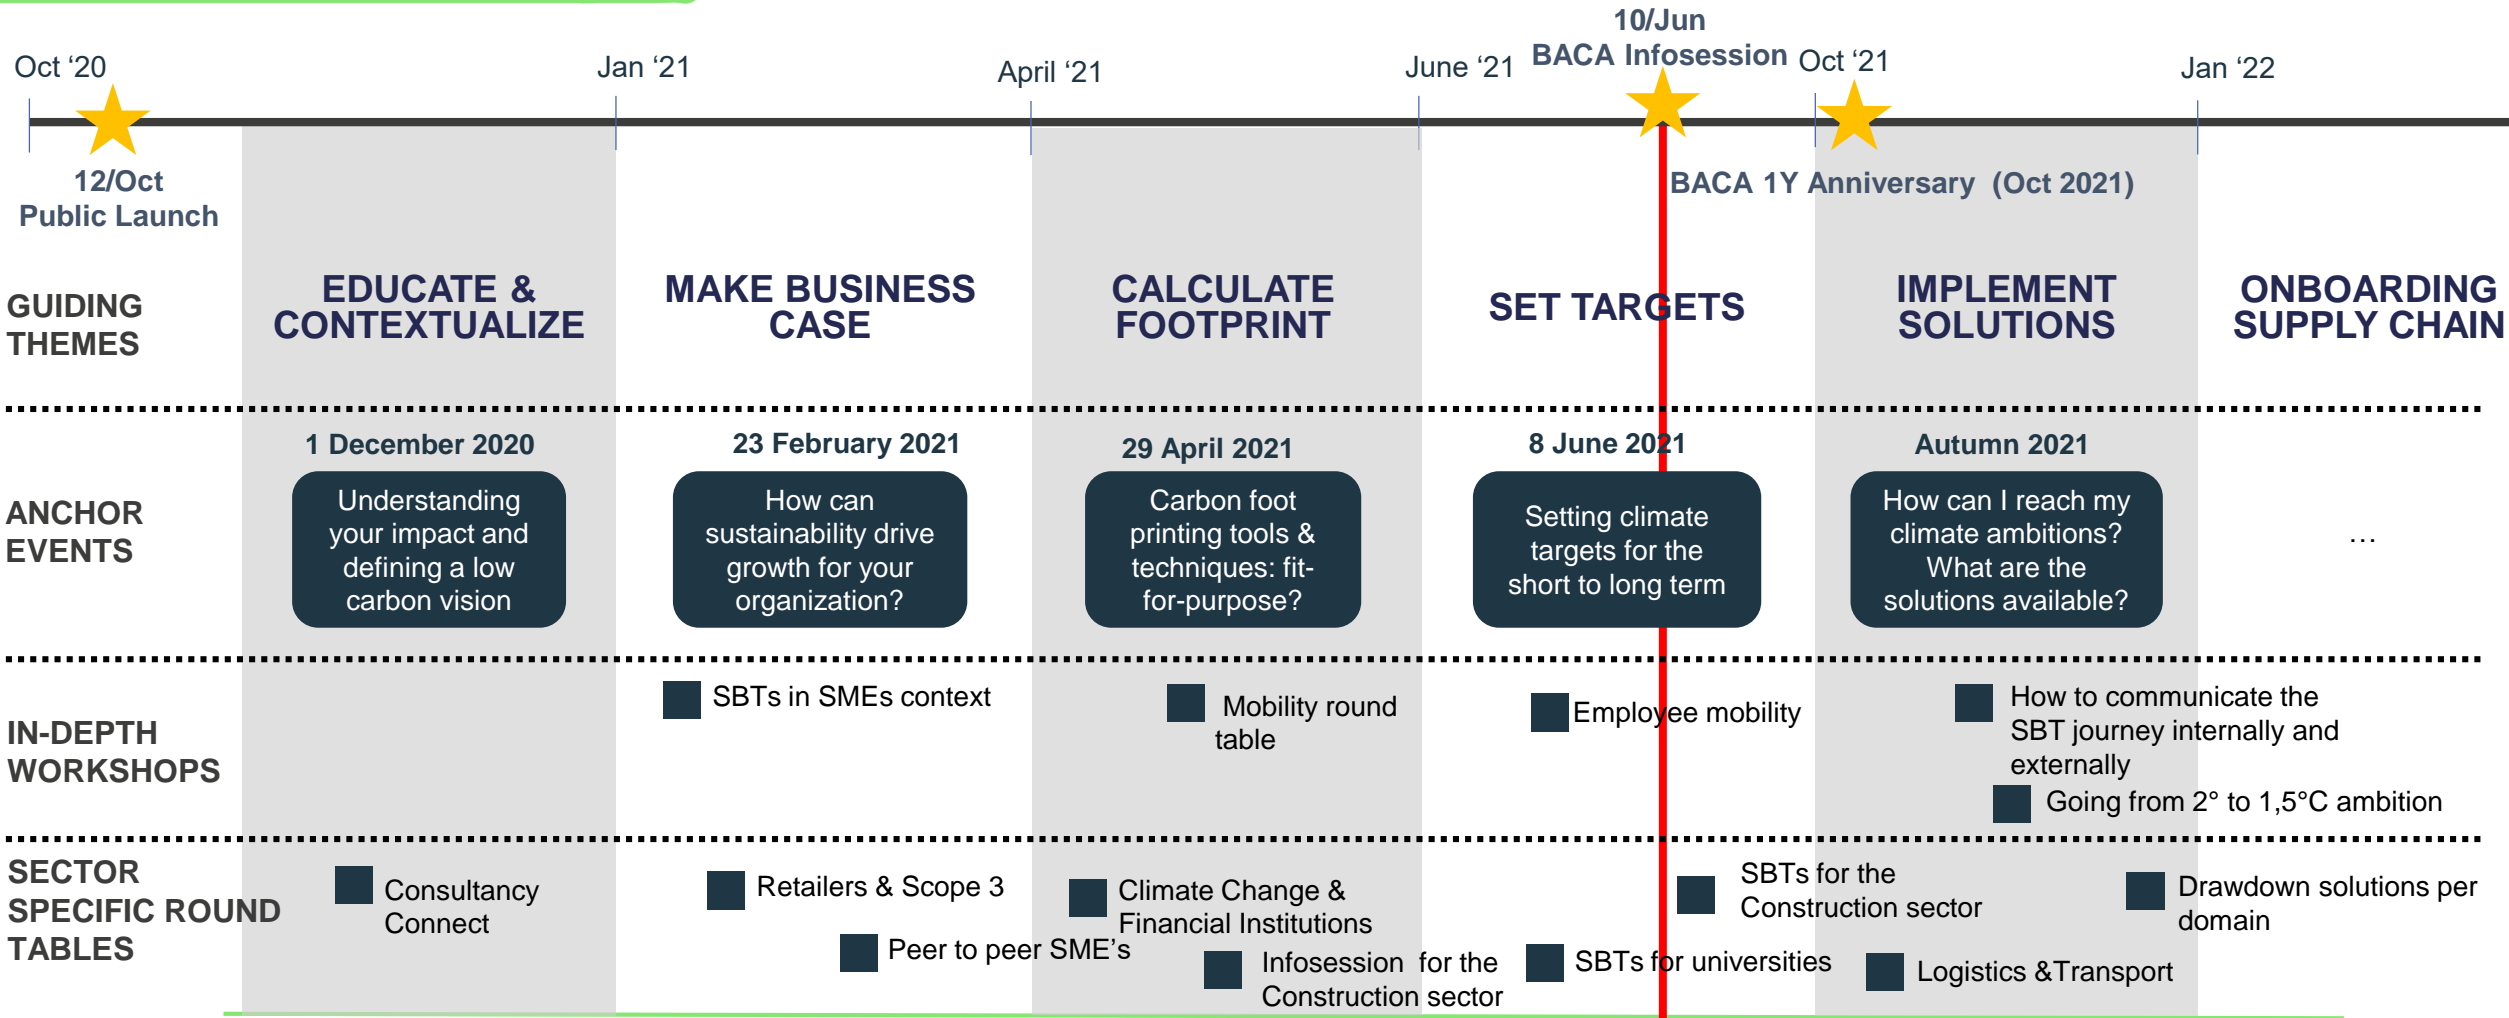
Oct '20

Jan '21

April '21

June '21

10/Jun
BACA Infosession

Oct '21

Jan '22

12/Oct
Public Launch

BACA 1Y Anniversary (Oct 2021)

GUIDING THEMES

EDUCATE & CONTEXTUALIZE

MAKE BUSINESS CASE

CALCULATE FOOTPRINT

SET TARGETS

IMPLEMENT SOLUTIONS

ONBOARDING SUPPLY CHAIN

ANCHOR EVENTS

1 December 2020
Understanding your impact and defining a low carbon vision

23 February 2021
How can sustainability drive growth for your organization?

29 April 2021
Carbon foot printing tools & techniques: fit-for-purpose?

8 June 2021
Setting climate targets for the short to long term

Autumn 2021
How can I reach my climate ambitions? What are the solutions available?

…

IN-DEPTH WORKSHOPS

SBTs in SMEs context

Mobility round table

Employee mobility

How to communicate the SBT journey internally and externally

Going from 2° to 1,5°C ambition

SECTOR SPECIFIC ROUND TABLES

Consultancy Connect

Retailers & Scope 3

Peer to peer SME's

Climate Change & Financial Institutions

Infosession for the Construction sector

SBTs for the Construction sector

SBTs for universities

Logistics &Transport

Drawdown solutions per domain